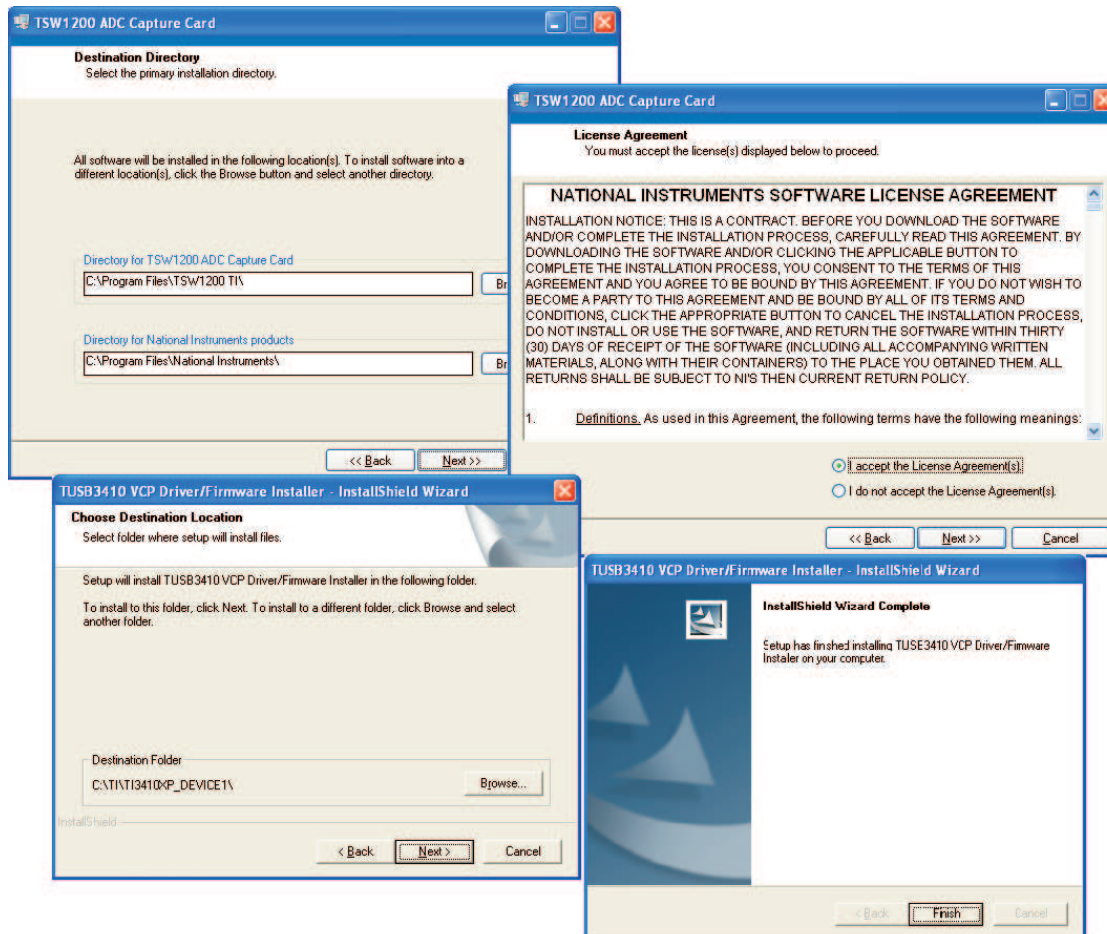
TSW1200 ADC Capture Card

Destination Directory
Select the primary installation directory.

All software will be installed in the following location(s). To install software into a different location(s), click the Browse button and select another directory.

Directory for TSW1200 ADC Capture Card
C:\Program Files\TSW1200 TI\
Br

Directory for National Instruments products
C:\Program Files\National Instruments\
Br

<< Back
Next >>

TSW1200 ADC Capture Card

License Agreement
You must accept the license(s) displayed below to proceed.

NATIONAL INSTRUMENTS SOFTWARE LICENSE AGREEMENT
INSTALLATION NOTICE: THIS IS A CONTRACT. BEFORE YOU DOWNLOAD THE SOFTWARE AND/OR COMPLETE THE INSTALLATION PROCESS, CAREFULLY READ THIS AGREEMENT. BY DOWNLOADING THE SOFTWARE AND/OR CLICKING THE APPLICABLE BUTTON TO COMPLETE THE INSTALLATION PROCESS, YOU CONSENT TO THE TERMS OF THIS AGREEMENT AND YOU AGREE TO BE BOUND BY THIS AGREEMENT. IF YOU DO NOT WISH TO BECOME A PARTY TO THIS AGREEMENT AND BE BOUND BY ALL OF ITS TERMS AND CONDITIONS, CLICK THE APPROPRIATE BUTTON TO CANCEL THE INSTALLATION PROCESS, DO NOT INSTALL OR USE THE SOFTWARE, AND RETURN THE SOFTWARE WITHIN THIRTY (30) DAYS OF RECEIPT OF THE SOFTWARE (INCLUDING ALL ACCOMPANYING WRITTEN MATERIALS, ALONG WITH THEIR CONTAINERS) TO THE PLACE YOU OBTAINED THEM. ALL RETURNS SHALL BE SUBJECT TO NI'S THEN CURRENT RETURN POLICY.

1. Definitions. As used in this Agreement, the following terms have the following meanings:

I accept the License Agreement(s).
I do not accept the License Agreement(s).

<< Back
Next >>
Cancel

TUSB3410 VCP Driver/Firmware Installer - InstallShield Wizard

Choose Destination Location
Select folder where setup will install files.

Setup will install TUSB3410 VCP Driver/Firmware Installer in the following folder.

To install to this folder, click Next. To install to a different folder, click Browse and select another folder.

Destination Folder
C:\TI\TI3410XP_DEVICE1\
Browse...

InstallShield

< Back
Next >
Cancel

TUSB3410 VCP Driver/Firmware Installer - InstallShield Wizard

InstallShield Wizard Complete

Setup has finshed installing TUSE3410 VCP Driver/Firmware Instaler on your computer.

< Back
Finish
Cancel